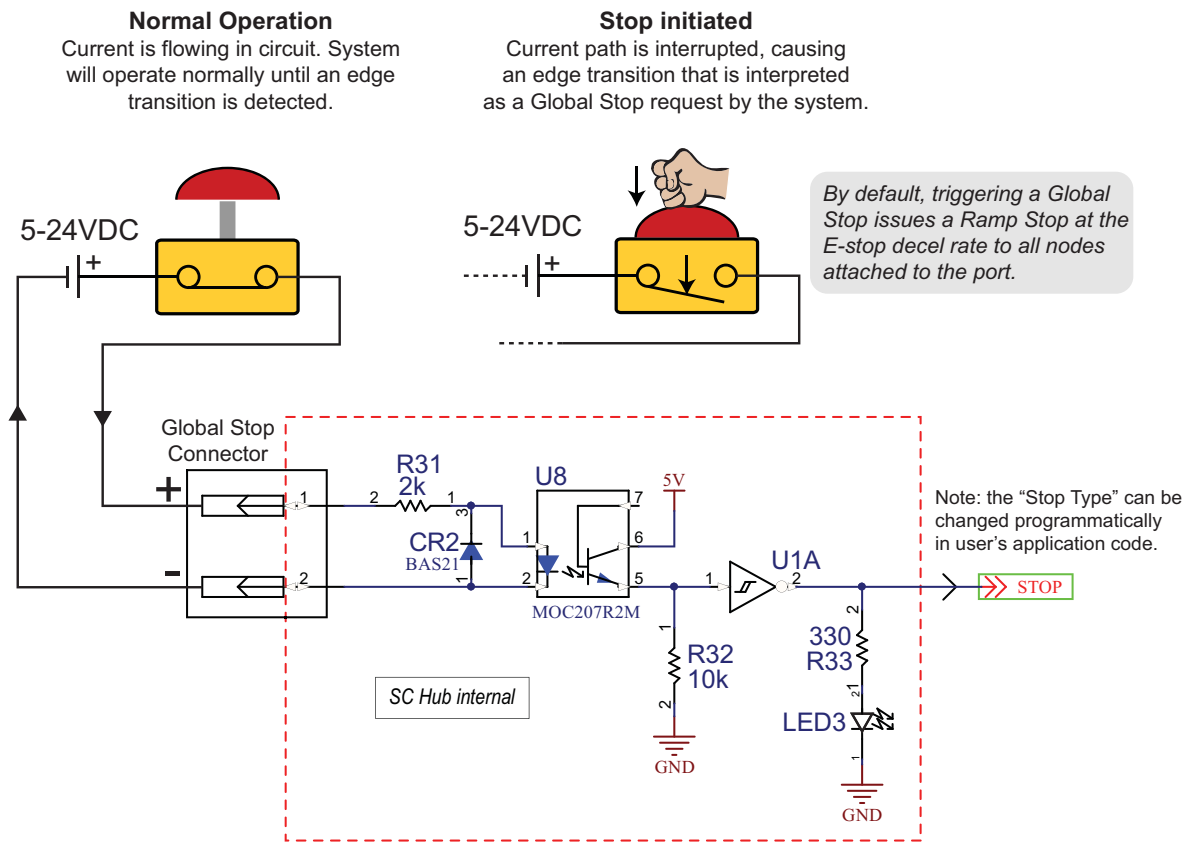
Normal Operation
Current is flowing in circuit. System will operate normally until an edge transition is detected.

Stop initiated
Current path is interrupted, causing an edge transition that is interpreted as a Global Stop request by the system.

By default, triggering a Global Stop issues a Ramp Stop at the E-stop decel rate to all nodes attached to the port.

5-24VDC
+

5-24VDC
+

Global Stop Connector
+
-
1
2

R31
2k
2
1
3
CR2
BAS21
1

U8
1
2
7
6
5
5V
MOC207R2M

1
U1A
2

Note: the “Stop Type” can be changed programmatically in user’s application code.

STOP

1
R32
10k
2
GND

2
330
R33
2
1
LED3
1
GND

SC Hub internal